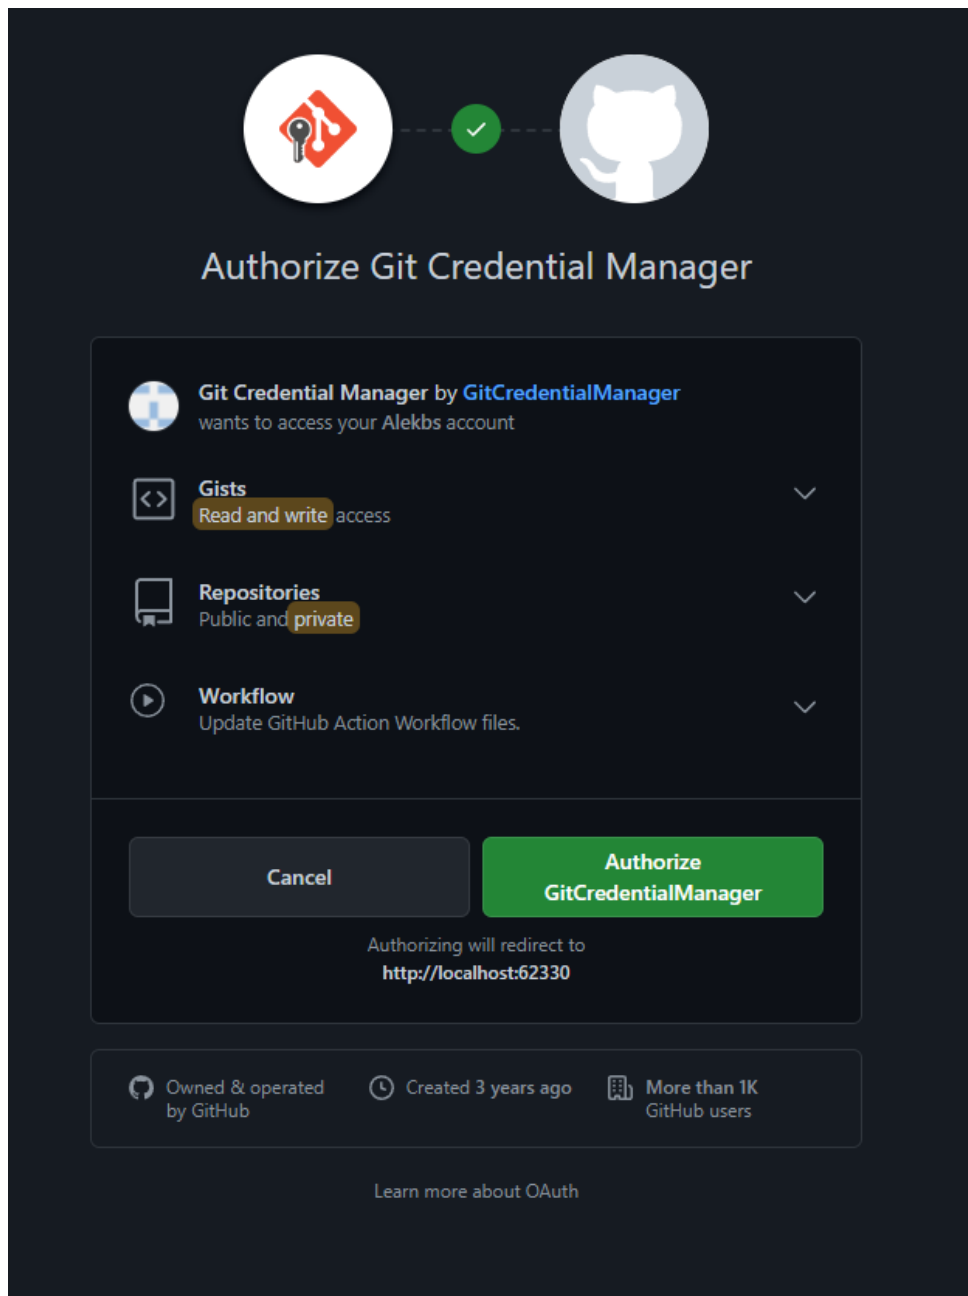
Authorize Git Credential Manager

Git Credential Manager by GitCredentialManager
wants to access your Alekbs account

Gists
Read and write access

Repositories
Public and private

Workflow
Update GitHub Action Workflow files.

Cancel

Authorize GitCredentialManager

Authorizing will redirect to
http://localhost:62330

Owned & operated by GitHub

Created 3 years ago

More than 1K GitHub users

Learn more about OAuth